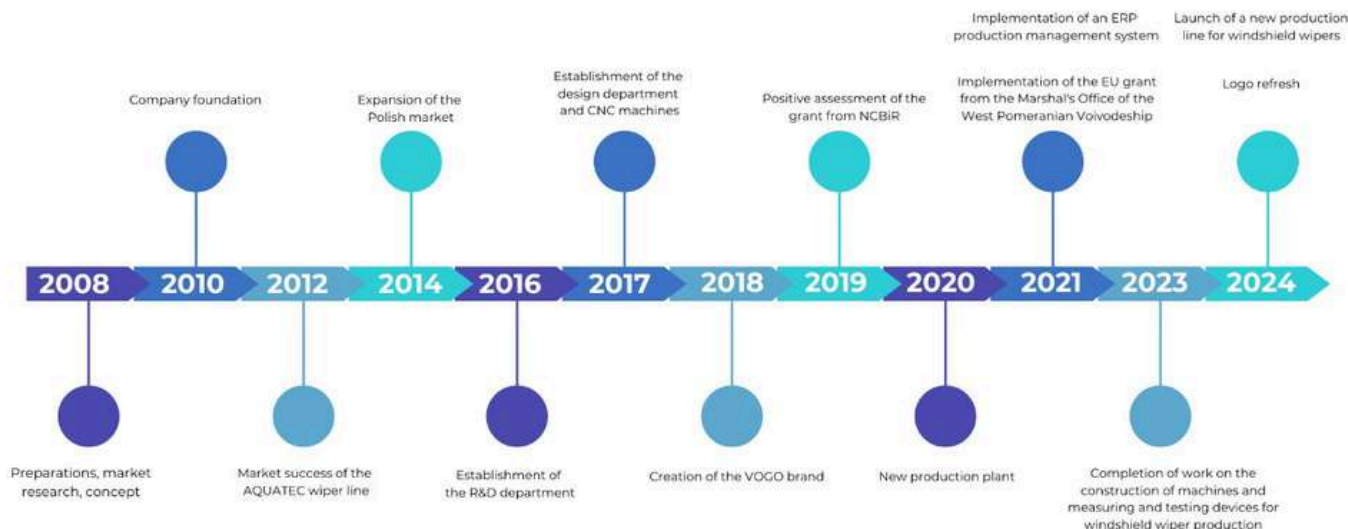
Implementation of an ERP production management system

Launch of a new production line for windshield wipers

Company foundation

Expansion of the Polish market

Establishment of the design department and CNC machines

Positive assessment of the grant from NCBiR

Implementation of the EU grant from the Marshal's Office of the West Pomeranian Voivodeship

Logo refresh

2008 2010 2012 2014 2016 2017 2018 2019 2020 2021 2023 2024

Preparations, market research, concept

Market success of the AQUATEC wiper line

Establishment of the R&D department

Creation of the VOGO brand

New production plant

Completion of work on the construction of machines and measuring and testing devices for windshield wiper production